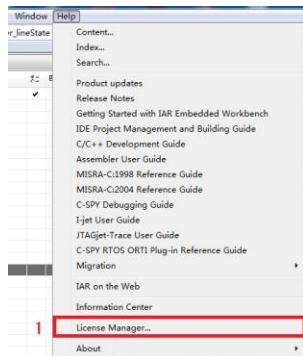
Window Help
r_lineState
Content...
Index...
Search...
Product updates
Release Notes
Getting Started with IAR Embedded Workbench
IDE Project Management and Building Guide
C/C++ Development Guide
Assembler User Guide
MISRA-C:1998 Reference Guide
MISRA-C:2004 Reference Guide
C-SPY Debugging Guide
I-jet User Guide
JTAGjet-Trace User Guide
C-SPY RTOS ORTI Plug-in Reference Guide
Migration
IAR on the Web
Information Center
1
License Manager...
About